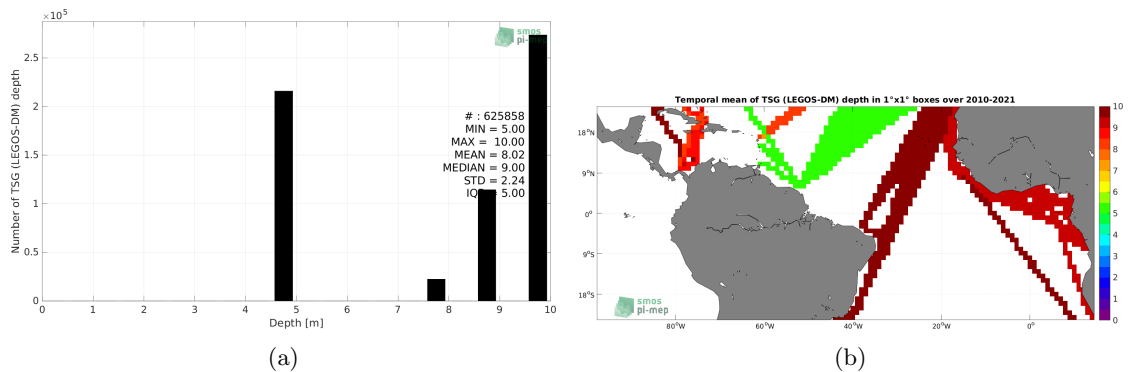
$\times 10^5$

smos pi-mep

2.5

2

1.5

1

0.5

0

Number of TSG (LEGOS-DM) depth

# : 625858
MIN = 5.00
MAX = 10.00
MEAN = 8.02
MEDIAN = 9.00
STD = 2.24
IQR = 5.00

0 1 2 3 4 5 6 7 8 9 10

Depth [m]

(a)

Temporal mean of TSG (LEGOS-DM) depth in 1°x1° boxes over 2010-2021

18°N

9°N

0°

9°S

18°S

smos pi-mep

80°W 60°W 40°W 20°W 0°

10
9
8
7
6
5
4
3
2
1
0

(b)